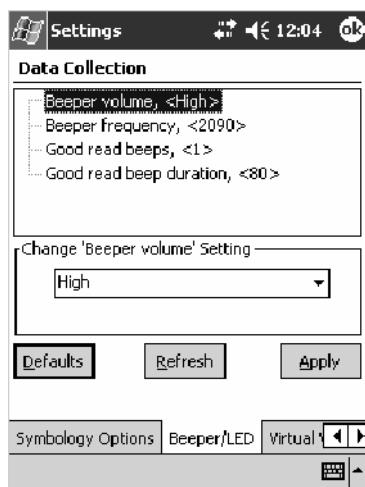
Settings 12:04 ok

Data Collection

Beeper volume, <High>
Beeper frequency, <2090>
Good read beeps, <1>
Good read beep duration, <80>

Change 'Beeper volume' Setting

High

Defaults Refresh Apply

Symbology Options Beeper/LED Virtual